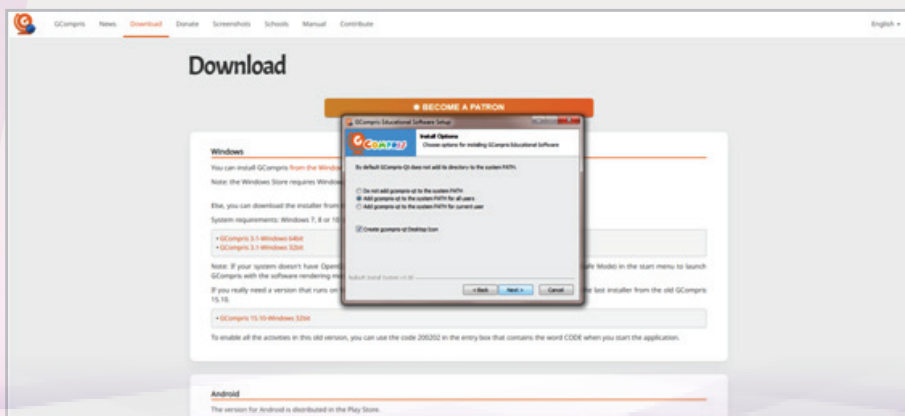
GCompris News Download Donate Screenshots Schools Manual Contribute

English

Download

BECOME A PATRON

Windows

You can install GCompris from the Window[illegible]

Note: the Windows Store requires Window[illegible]

Else, you can download the installer from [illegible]

System requirements: Windows 7, 8 or 10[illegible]

• GCompris 3.1-Windows 64bit
• GCompris 3.1-Windows 32bit

Note: If your system doesn't have Open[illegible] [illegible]fe Mode) in the start menu to launch GCompris with the software rendering m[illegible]

If you really need a version that runs on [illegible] the last installer from the old GCompris 15.10.

• GCompris 15.10-Windows 32bit

To enable all the activities in this old version, you can use the code 200202 in the entry box that contains the word CODE when you start the application.

Android

The version for Android is distributed in the Play Store.

GCompris Educational Software Setup

Install Options
Choose options for installing GCompris Educational Software

By default GCompris-Qt does not add its directory to the system PATH.

Do not add gcompris-qt to the system PATH
Add gcompris-qt to the system PATH for all users
Add gcompris-qt to the system PATH for current user

Create gcompris-qt Desktop Icon

Nullsoft Install System v3.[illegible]

< Back Next > Cancel